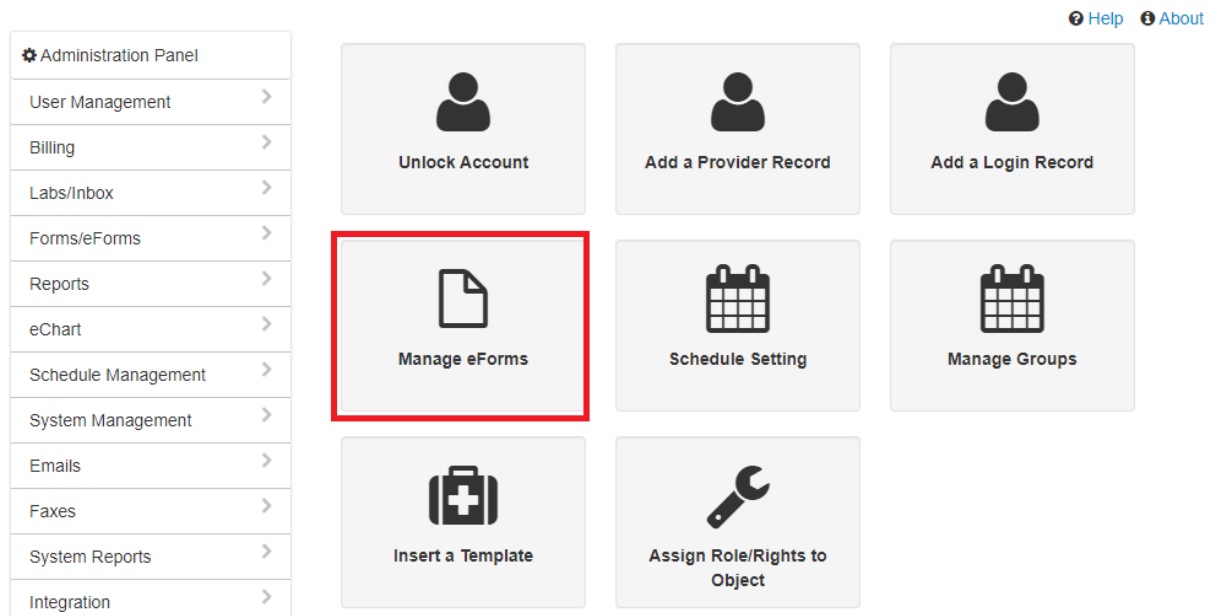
Help About

Administration Panel
User Management
Billing
Labs/Inbox
Forms/eForms
Reports
eChart
Schedule Management
System Management
Emails
Faxes
System Reports
Integration

Unlock Account
Add a Provider Record
Add a Login Record
Manage eForms
Schedule Setting
Manage Groups
Insert a Template
Assign Role/Rights to Object